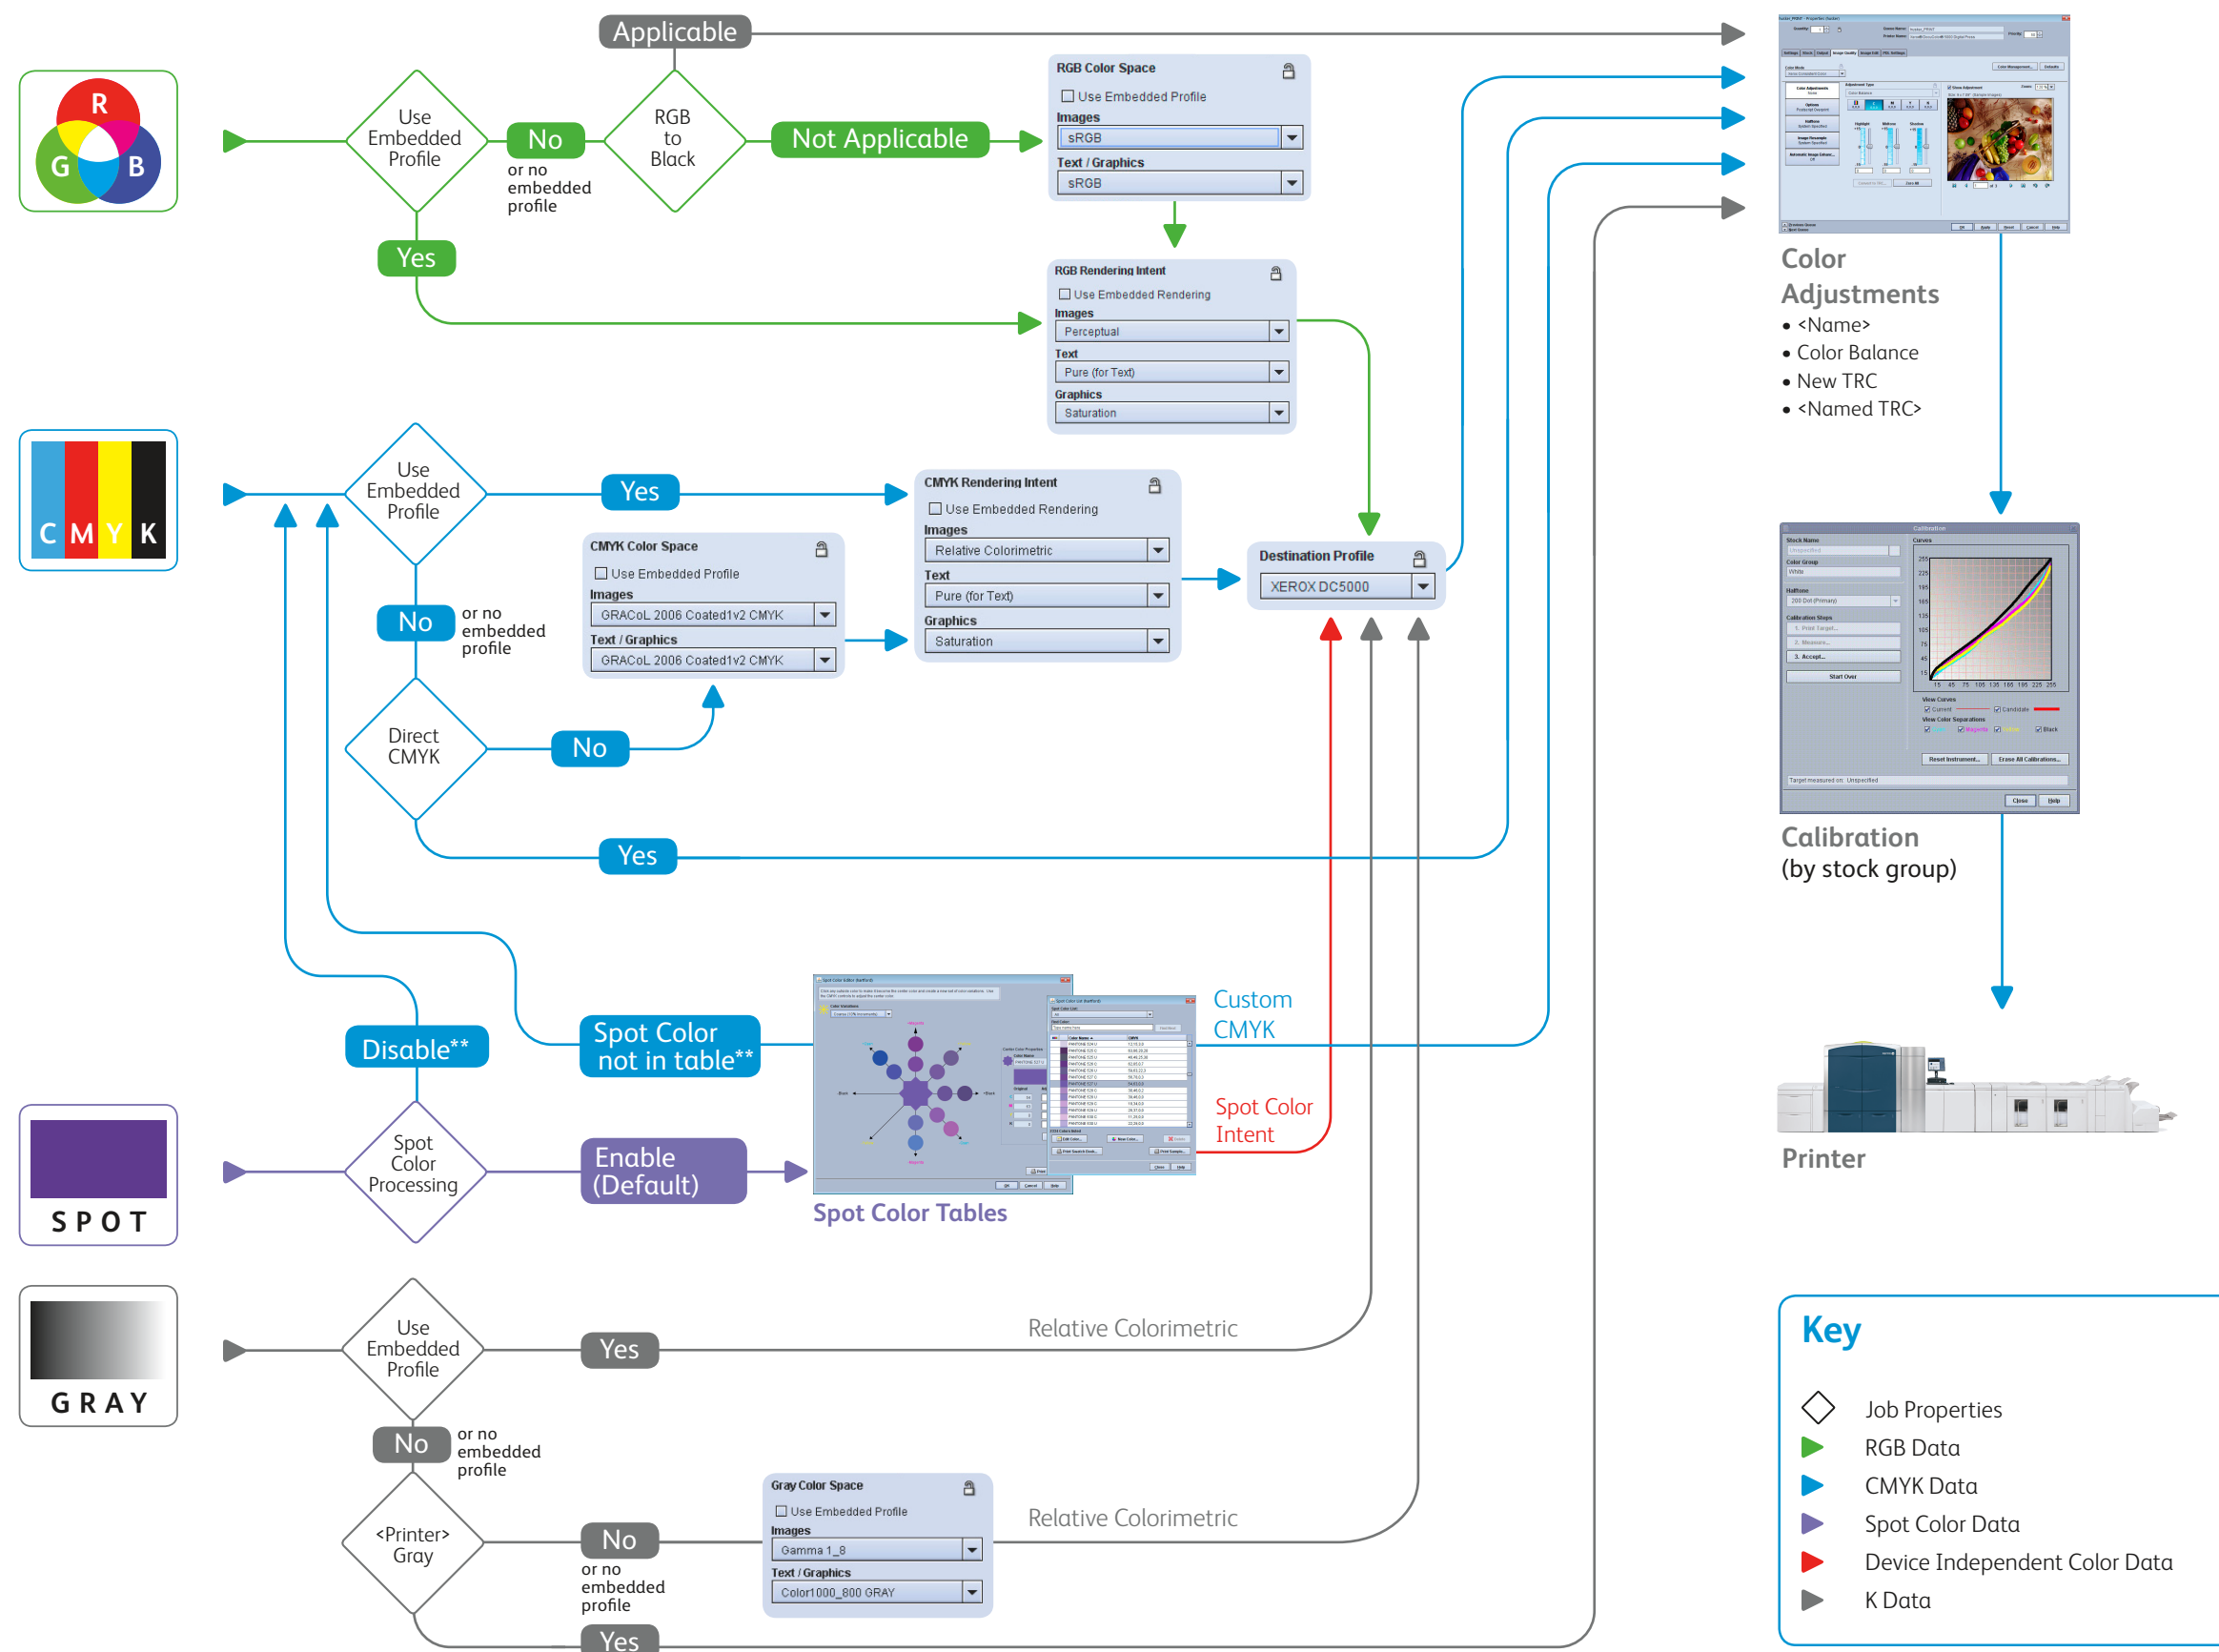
R
G
B

Use Embedded Profile

No
or no embedded profile

Yes

Applicable

RGB to Black

Not Applicable

RGB Color Space
Use Embedded Profile
Images
sRGB
Text / Graphics
sRGB

RGB Rendering Intent
Use Embedded Rendering
Images
Perceptual
Text
Pure (for Text)
Graphics
Saturation

Color Adjustments
• <Name>
• Color Balance
• New TRC
• <Named TRC>

C M Y K

Use Embedded Profile

Yes

CMYK Rendering Intent
Use Embedded Rendering
Images
Relative Colorimetric
Text
Pure (for Text)
Graphics
Saturation

CMYK Color Space
Use Embedded Profile
Images
GRACoL 2006 Coated1v2 CMYK
Text / Graphics
GRACoL 2006 Coated1v2 CMYK

No
or no embedded profile

Direct CMYK

No

Yes

Destination Profile
XEROX DC5000

Calibration (by stock group)

Disable**

Spot Color not in table**

Custom CMYK

Spot Color Intent

SPOT

Spot Color Processing

Enable (Default)

Spot Color Tables

Printer

GRAY

Use Embedded Profile

Yes

Relative Colorimetric

No
or no embedded profile

<Printer> Gray

No
or no embedded profile

Gray Color Space
Use Embedded Profile
Images
Gamma 1_8
Text / Graphics
Color1000_800 GRAY

Relative Colorimetric

Yes

Key
Job Properties
RGB Data
CMYK Data
Spot Color Data
Device Independent Color Data
K Data